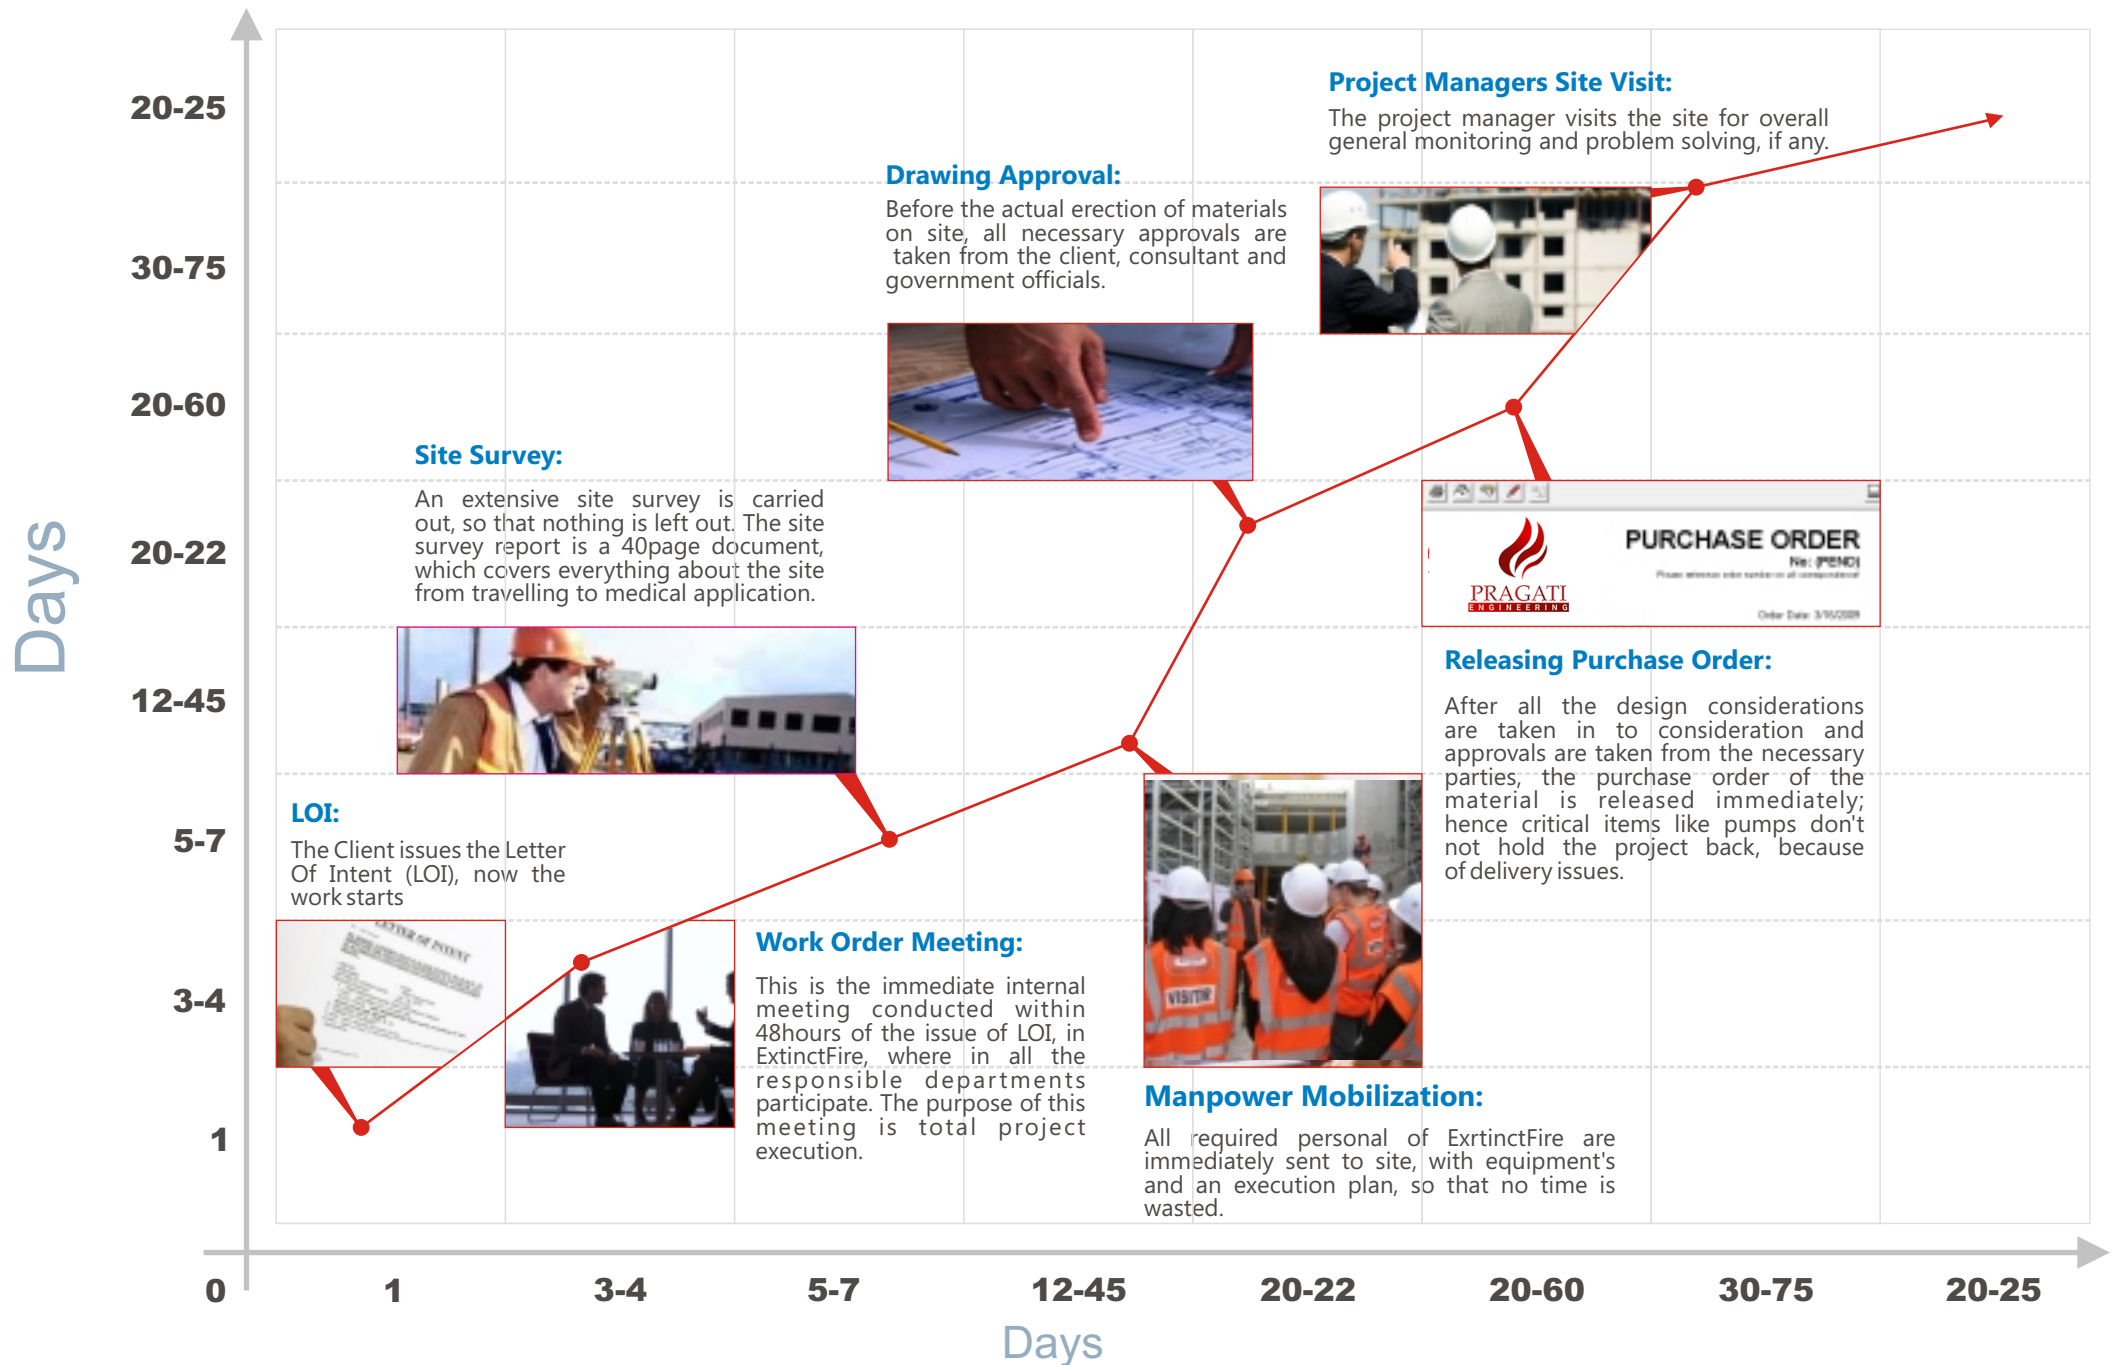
Days

20-25
30-75
20-60
20-22
12-45
5-7
3-4
1
0

Project Managers Site Visit:
The project manager visits the site for overall general monitoring and problem solving, if any.

Drawing Approval:
Before the actual erection of materials on site, all necessary approvals are taken from the client, consultant and government officials.

Site Survey:
An extensive site survey is carried out, so that nothing is left out. The site survey report is a 40page document, which covers everything about the site from travelling to medical application.

PURCHASE ORDER
No: [PEND]
PRAGATI
ENGINEERING
Order Date: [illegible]

Releasing Purchase Order:
After all the design considerations are taken in to consideration and approvals are taken from the necessary parties, the purchase order of the material is released immediately; hence critical items like pumps don't not hold the project back, because of delivery issues.

LOI:
The Client issues the Letter Of Intent (LOI), now the work starts

LETTER OF INTENT

Work Order Meeting:
This is the immediate internal meeting conducted within 48hours of the issue of LOI, in ExtinctFire, where in all the responsible departments participate. The purpose of this meeting is total project execution.

VISITOR

Manpower Mobilization:
All required personal of ExrtinctFire are immediately sent to site, with equipment's and an execution plan, so that no time is wasted.

1
3-4
5-7
12-45
20-22
20-60
30-75
20-25
Days